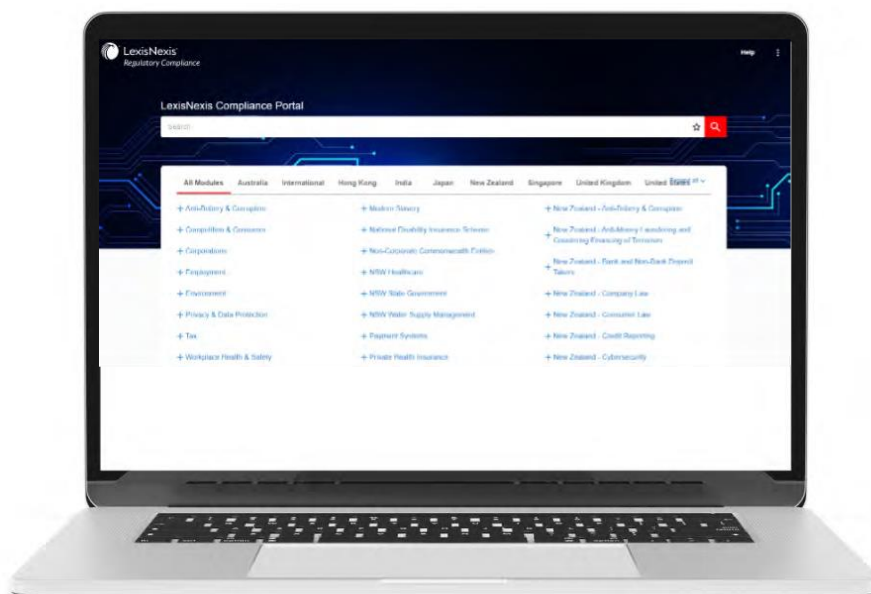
LexisNexis
Regulatory Compliance

Help

LexisNexis Compliance Portal

Search

All Modules Australia International Hong Kong India Japan New Zealand Singapore United Kingdom United States Expand all

+ Anti-Bribery & Corruption
+ Competition & Consumer
+ Corporations
+ Employment
+ Environment
+ Privacy & Data Protection
+ Tax
+ Workplace Health & Safety

+ Modern Slavery
+ National Disability Insurance Scheme
+ Non-Corporate Commonwealth Entities
+ NSW Healthcare
+ NSW State Government
+ NSW Water Supply Management
+ Payment Systems
+ Private Health Insurance

+ New Zealand - Anti-Bribery & Corruption
+ New Zealand - Anti-Money Laundering and Countering Financing of Terrorism
+ New Zealand - Bank and Non-Bank Deposit Takers
+ New Zealand - Company Law
+ New Zealand - Consumer Law
+ New Zealand - Credit Reporting
+ New Zealand - Cybersecurity